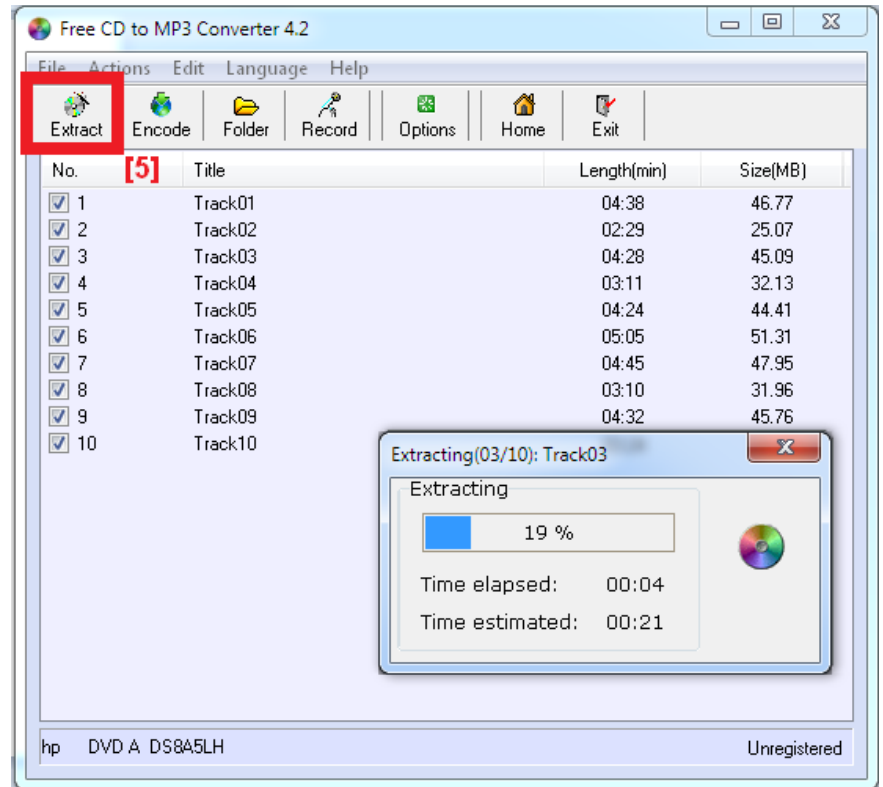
Free CD to MP3 Converter 4.2

File Actions Edit Language Help

Extract Encode Folder Record Options Home Exit

[5]

| No. | Title | Length(min) | Size(MB) |
|---|---|---|---|
| 1 | Track01 | 04:38 | 46.77 |
| 2 | Track02 | 02:29 | 25.07 |
| 3 | Track03 | 04:28 | 45.09 |
| 4 | Track04 | 03:11 | 32.13 |
| 5 | Track05 | 04:24 | 44.41 |
| 6 | Track06 | 05:05 | 51.31 |
| 7 | Track07 | 04:45 | 47.95 |
| 8 | Track08 | 03:10 | 31.96 |
| 9 | Track09 | 04:32 | 45.76 |
| 10 | Track10 | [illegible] | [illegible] |

Extracting(03/10): Track03

Extracting

19 %

Time elapsed: 00:04

Time estimated: 00:21

hp DVD A DS8A5LH

Unregistered